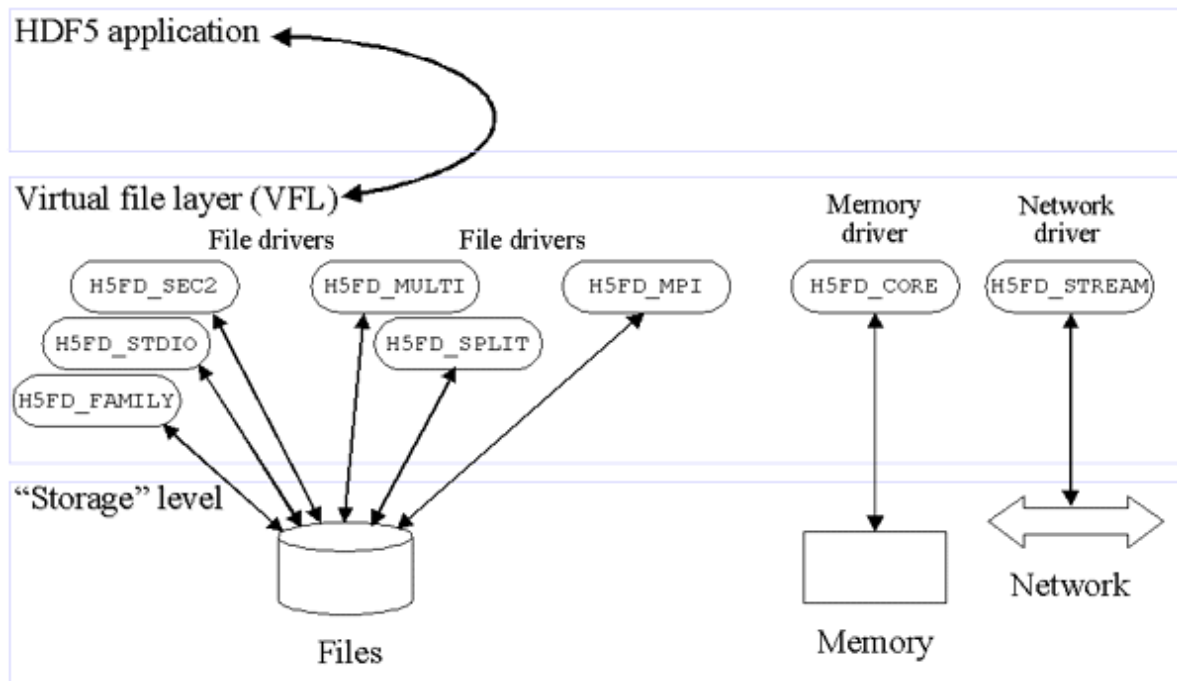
HDF5 application

Virtual file layer (VFL)

File drivers

File drivers

Memory driver

Network driver

H5FD_SEC2

H5FD_MULTI

H5FD_MPI

H5FD_CORE

H5FD_STREAM

H5FD_STDIO

H5FD_SPLIT

H5FD_FAMILY

"Storage" level

Files

Memory

Network